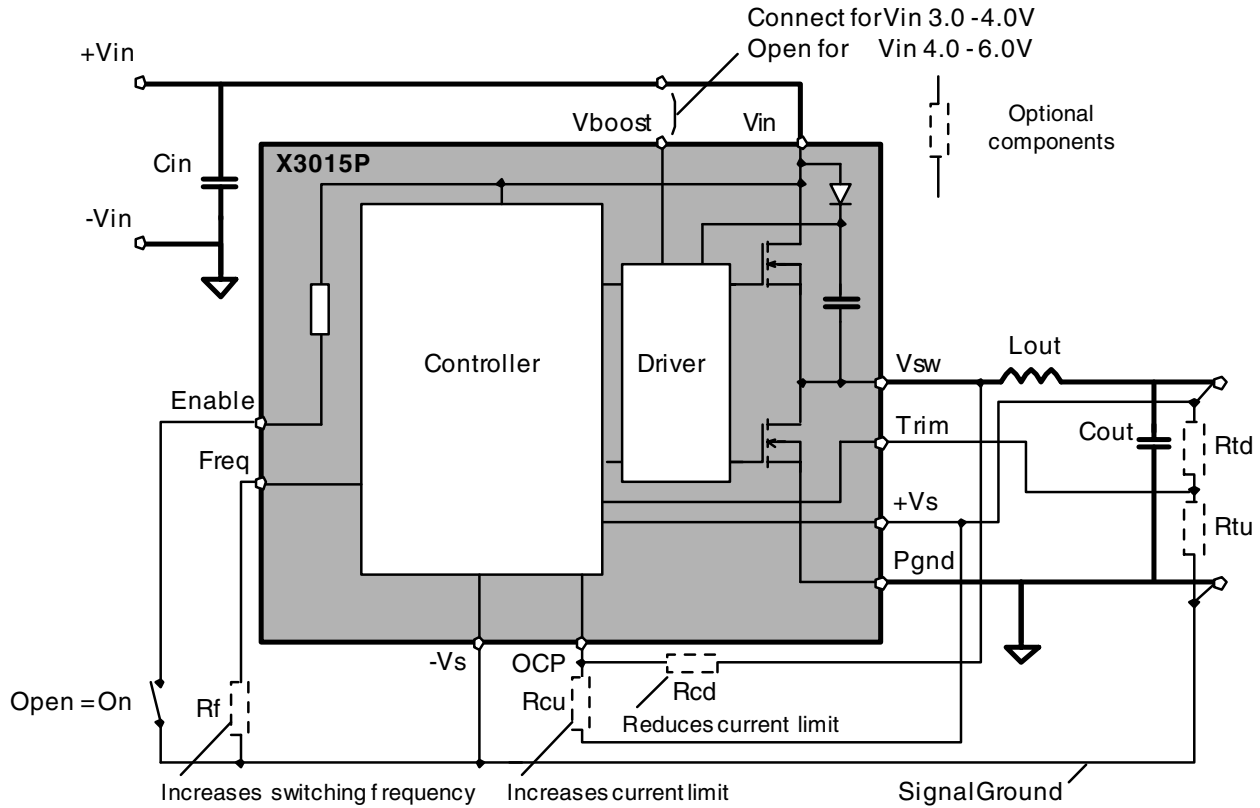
Connect for Vin 3.0 - 4.0V
Open for Vin 4.0 - 6.0V

+Vin

Optional components

Vboost

Vin

X3015P

Cin

-Vin

Controller

Driver

Lout

Vsw

Enable

Trim

Cout

Rtd

Freq

+Vs

Rtu

Pgnd

-Vs

OCP

Rcd

Open = On

Rf

Rcu

Reduces current limit

Increases switching frequency

Increases current limit

Signal Ground